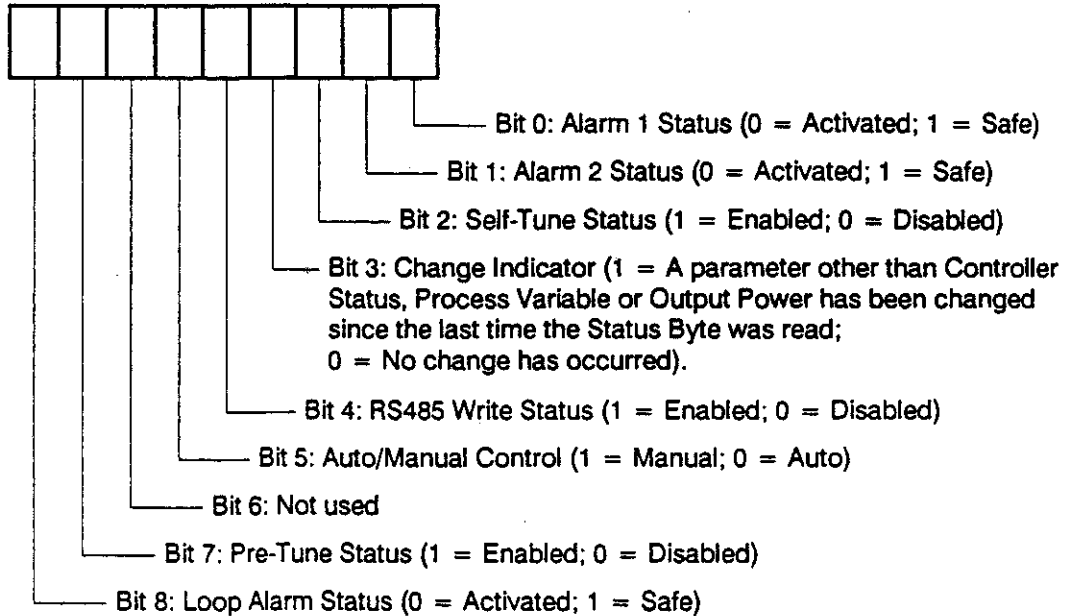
Bit 0: Alarm 1 Status (0 = Activated; 1 = Safe)

Bit 1: Alarm 2 Status (0 = Activated; 1 = Safe)

Bit 2: Self-Tune Status (1 = Enabled; 0 = Disabled)

Bit 3: Change Indicator (1 = A parameter other than Controller Status, Process Variable or Output Power has been changed since the last time the Status Byte was read; 0 = No change has occurred).

Bit 4: RS485 Write Status (1 = Enabled; 0 = Disabled)

Bit 5: Auto/Manual Control (1 = Manual; 0 = Auto)

Bit 6: Not used

Bit 7: Pre-Tune Status (1 = Enabled; 0 = Disabled)

Bit 8: Loop Alarm Status (0 = Activated; 1 = Safe)